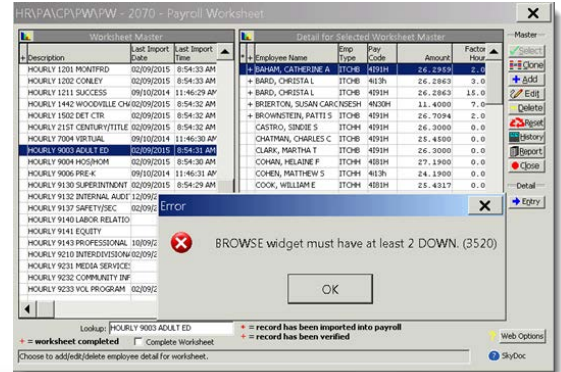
HR\PA\CP\PW\PW - 2070 - Payroll Worksheet

Worksheet Master

| + Description | Last Import Date | Last Import Time |
|---|---|---|
| HOURLY 1201 MONTFRD | 02/09/2015 | 8:54:33 AM |
| HOURLY 1202 CONLEY | 02/09/2015 | 8:54:33 AM |
| HOURLY 1211 SUCCESS | 09/10/2014 | 11:46:29 AM |
| HOURLY 1442 WOODVILLE CH | 02/09/2015 | 8:54:32 AM |
| HOURLY 1502 DET CTR | 02/09/2015 | 8:54:32 AM |
| HOURLY 21ST CENTURY/TITLE | 02/09/2015 | 8:54:32 AM |
| HOURLY 7004 VIRTUAL | 09/10/2014 | 11:46:30 AM |
| HOURLY 9003 ADULT ED | 02/09/2015 | 8:54:31 AM |
| HOURLY 9004 HOS/HOM | 02/09/2015 | 8:54:32 AM |
| HOURLY 9006 PRE-K | 09/10/2014 | 11:46:31 AM |
| HOURLY 9130 SUPERINTNDNT | 02/09/2015 | 8:54:29 AM |
| HOURLY 9132 INTERNAL AUDIT | 12/09/2 | |
| HOURLY 9137 SAFETY/SEC | 02/09/2 | |
| HOURLY 9140 LABOR RELATIO | | |
| HOURLY 9141 EQUITY | | |
| HOURLY 9143 PROFESSIONAL | 10/09/2 | |
| HOURLY 9210 INTERDIVISION | 02/09/2 | |
| HOURLY 9231 MEDIA SERVICE | | |
| HOURLY 9232 COMMUNITY INF | | |
| HOURLY 9233 VOL PROGRAM | 02/09/2 | |

Detail for Selected Worksheet Master

| + + Employee Name | Emp Type | Pay Code | Amount | Factor Hour |
|---|---|---|---|---|
| + BAHAM, CATHERINE A | ITCHB | 4I9IH | 26.2959 | 2.0 |
| + BARD, CHRISTA L | ITCHB | 4i13h | 26.2863 | 3.0 |
| + BARD, CHRISTA L | ITCHB | 4I9IH | 26.2863 | 15.0 |
| + BRIERTON, SUSAN CAR | NSESH | 4N30H | 11.4000 | 7.0 |
| + BROWNSTEIN, PATTI S | ITCHB | 4I9IH | 26.7094 | 2.0 |
| CASTRO, SINDIE S | ITCHH | 4I9IH | 26.3000 | 0.0 |
| CHATMAN, CHARLES C | ITCHB | 4I9IH | 25.4500 | 0.0 |
| CLARK, MARTHA T | ITCHB | 4I9IH | 26.3000 | 0.0 |
| COHAN, HELAINE F | ITCHH | 4I9IH | 27.1900 | 0.0 |
| COHEN, MATTHEW S | ITCHH | 4i13h | 24.1900 | 0.0 |
| COOK, WILLIAM E | ITCHH | 4I9IH | 25.4317 | 0.0 |

Master
Select
Clone
Add
Edit
Delete
Reset
History
Report
Close

Detail
Entry

Error

BROWSE widget must have at least 2 DOWN. (3520)

OK

Lookup: HOURLY 9003 ADULT ED
+ = record has been imported into payroll
+ = record has been verified
+ = worksheet completed
Complete Worksheet
Web Options
Choose to add/edit/delete employee detail for worksheet.
SkyDoc